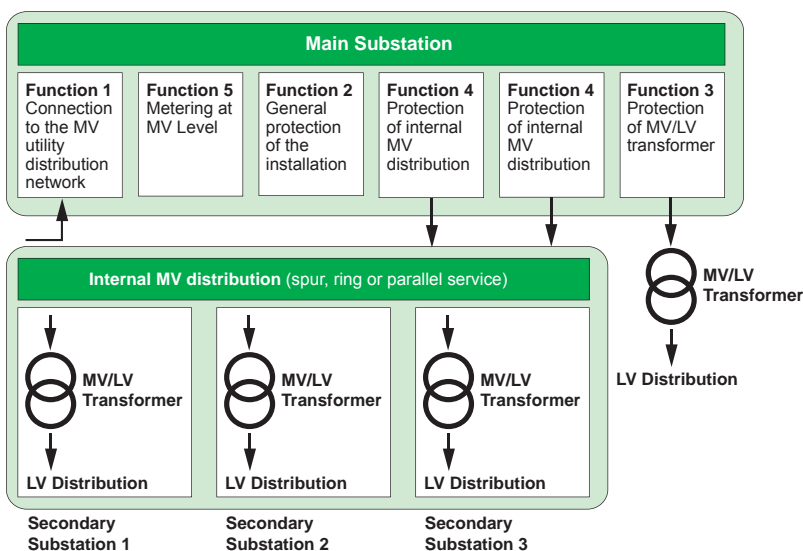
Main Substation

Function 1
Connection to the MV utility distribution network

Function 5
Metering at MV Level

Function 2
General protection of the installation

Function 4
Protection of internal MV distribution

Function 4
Protection of internal MV distribution

Function 3
Protection of MV/LV transformer

Internal MV distribution (spur, ring or parallel service)

MV/LV Transformer

LV Distribution

MV/LV Transformer

LV Distribution

MV/LV Transformer

LV Distribution

MV/LV Transformer

LV Distribution

Secondary Substation 1

Secondary Substation 2

Secondary Substation 3